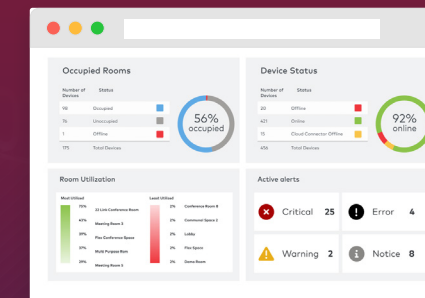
Occupied Rooms

| Number of Devices | Status |
|---|---|
| 98 | Occupied |
| 76 | Unoccupied |
| 1 | Offline |
| 175 | Total Devices |

56% occupied

Device Status

| Number of Devices | Status |
|---|---|
| 20 | Offline |
| 421 | Online |
| 15 | Cloud Connector Offline |
| 456 | Total Devices |

92% online

Room Utilization

Most Utilized
73% 12 Link Conference Room
63% Meeting Room 3
53% Flex Conference Space
37% Multi Purpose Rom
29% Meeting Room 2

Least Utilized
2% Conference Room 6
2% Communal Space 2
2% Lobby
2% Flex Space
2% Demo Room

Active alerts

Critical 25
Error 4
Warning 2
Notice 8